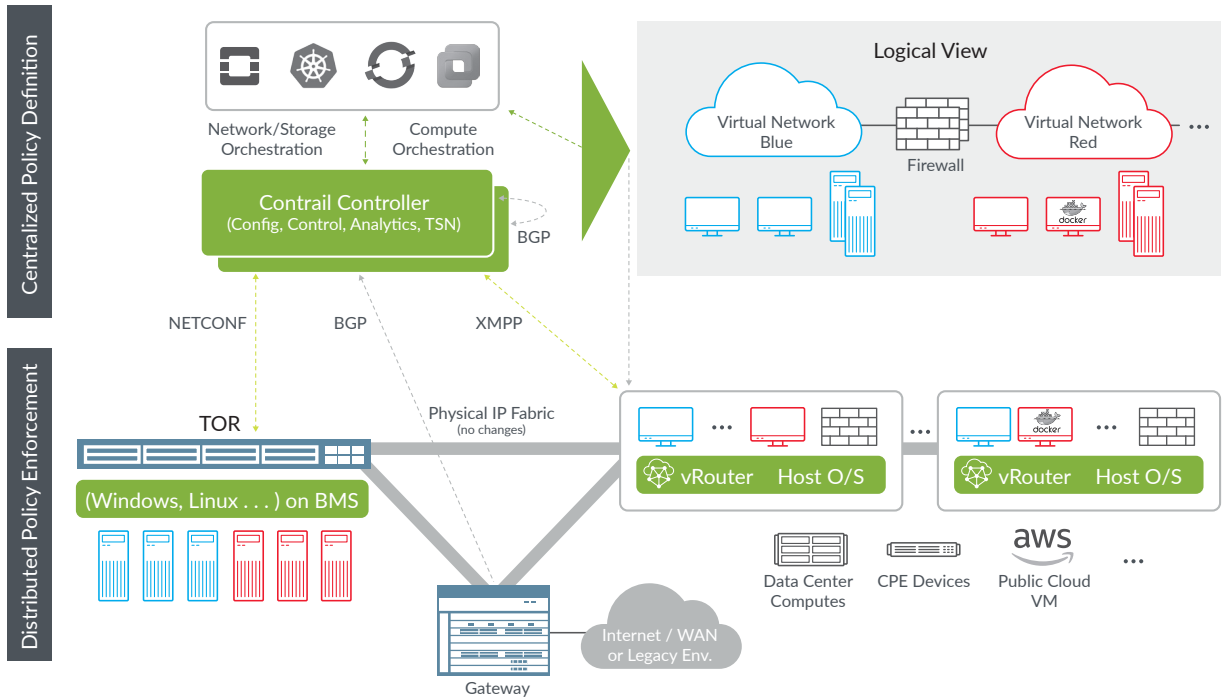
Centralized Policy Definition

Network/Storage Orchestration

Compute Orchestration

Contrail Controller
(Config, Control, Analytics, TSN)

BGP

Logical View

Virtual Network Blue

Firewall

Virtual Network Red

...

docker

Distributed Policy Enforcement

NETCONF

BGP

XMPP

TOR

Physical IP Fabric
(no changes)

(Windows, Linux . . . ) on BMS

...

vRouter Host O/S

...

docker

...

vRouter Host O/S

Data Center Computes

CPE Devices

aws

Public Cloud VM

...

Internet / WAN or Legacy Env.

Gateway